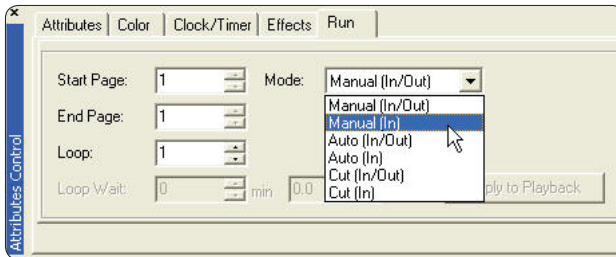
Attributes Control

Attributes | Color | Clock/Timer | Effects | Run

Start Page: 1

Mode: Manual (In/Out)

End Page: 1

Loop: 1

Loop Wait: 0 min 0.0

Manual (In/Out)
Manual (In)
Auto (In/Out)
Auto (In)
Cut (In/Out)
Cut (In)

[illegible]ply to Playback